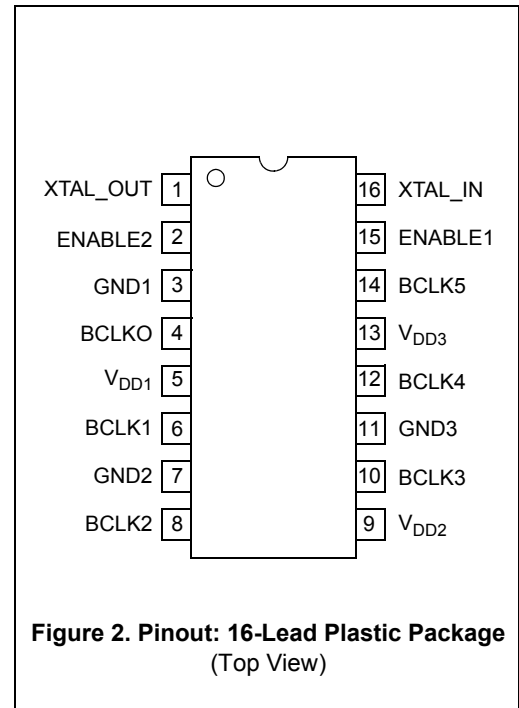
XTAL_OUT 1
ENABLE2 2
GND1 3
BCLKO 4
$V_{DD1}$ 5
BCLK1 6
GND2 7
BCLK2 8

16 XTAL_IN
15 ENABLE1
14 BCLK5
13 $V_{DD3}$
12 BCLK4
11 GND3
10 BCLK3
9 $V_{DD2}$

**Figure 2. Pinout: 16-Lead Plastic Package**
(Top View)